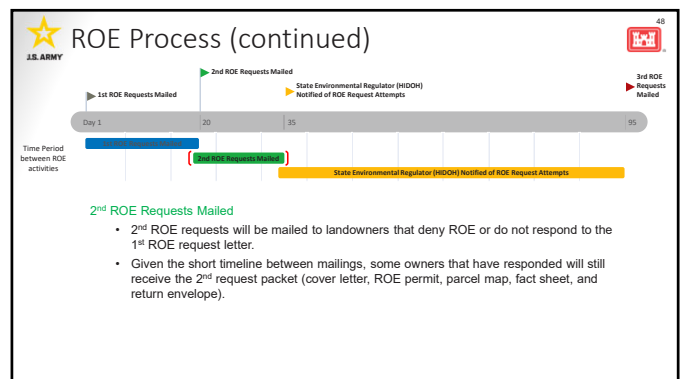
48

U.S. ARMY

ROE Process (continued)

2nd ROE Requests Mailed

1st ROE Requests Mailed

State Environmental Regulator (HIDOH) Notified of ROE Request Attempts

3rd ROE Requests Mailed

Day 1

20

35

95

Time Period between ROE activities

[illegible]

2nd ROE Requests Mailed

State Environmental Regulator (HIDOH) Notified of ROE Request Attempts

2nd ROE Requests Mailed

• 2nd ROE requests will be mailed to landowners that deny ROE or do not respond to the 1st ROE request letter.

• Given the short timeline between mailings, some owners that have responded will still receive the 2nd request packet (cover letter, ROE permit, parcel map, fact sheet, and return envelope).